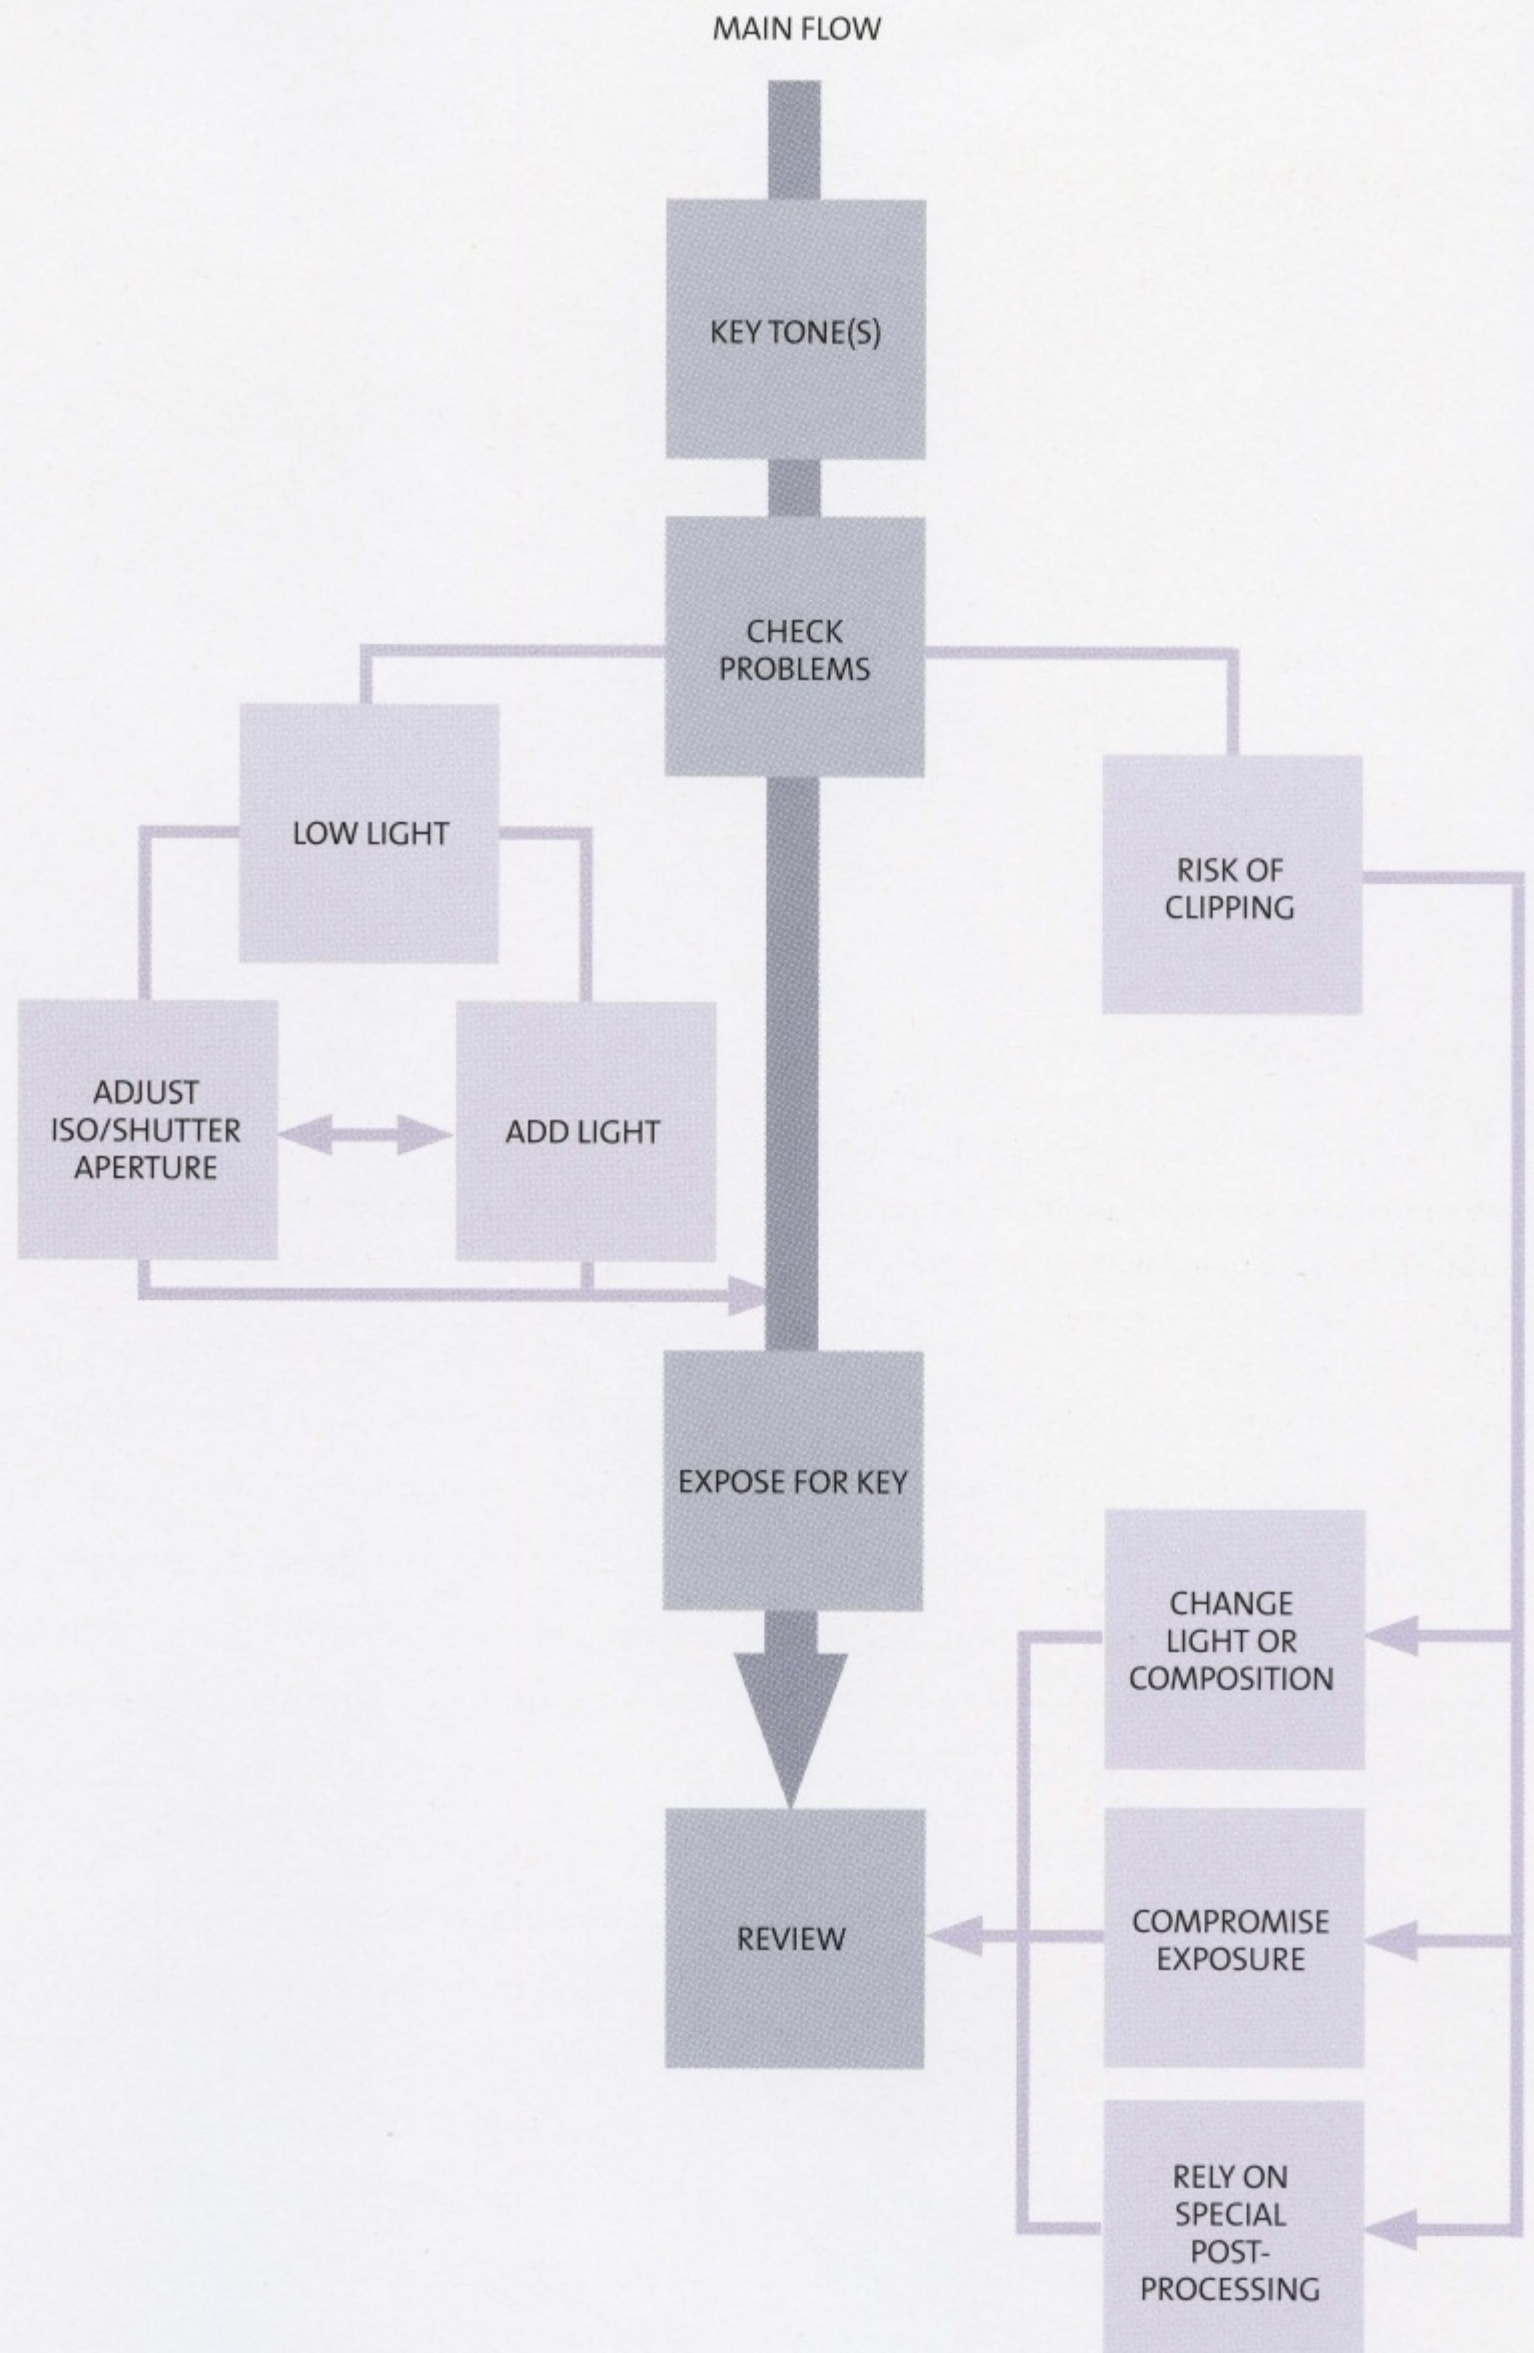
MAIN FLOW

KEY TONE(S)

CHECK PROBLEMS

LOW LIGHT

RISK OF CLIPPING

ADJUST ISO/SHUTTER APERTURE

ADD LIGHT

EXPOSE FOR KEY

CHANGE LIGHT OR COMPOSITION

REVIEW

COMPROMISE EXPOSURE

RELY ON SPECIAL POST-PROCESSING